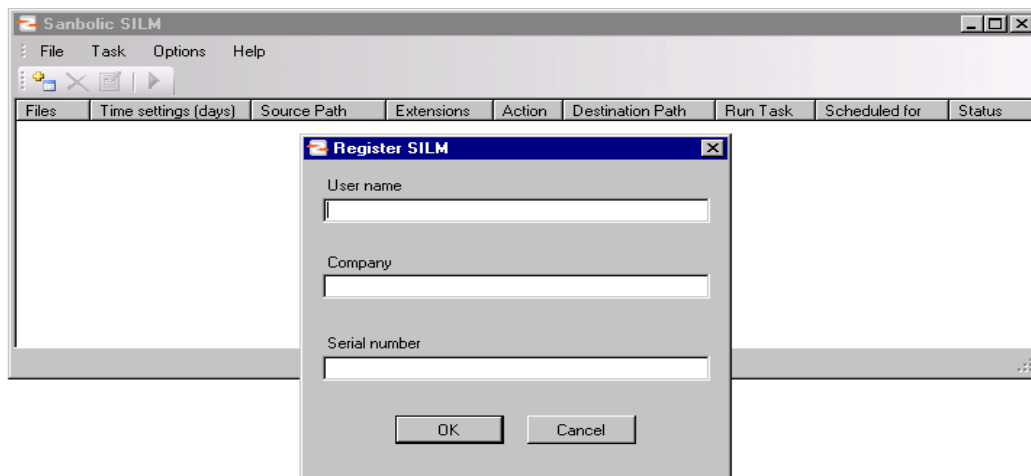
Sanbolic SILM

File Task Options Help

| Files | Time settings (days) | Source Path | Extensions | Action | Destination Path | Run Task | Scheduled for | Status |
|---|---|---|---|---|---|---|---|---|

Register SILM

User name

Company

Serial number

OK Cancel